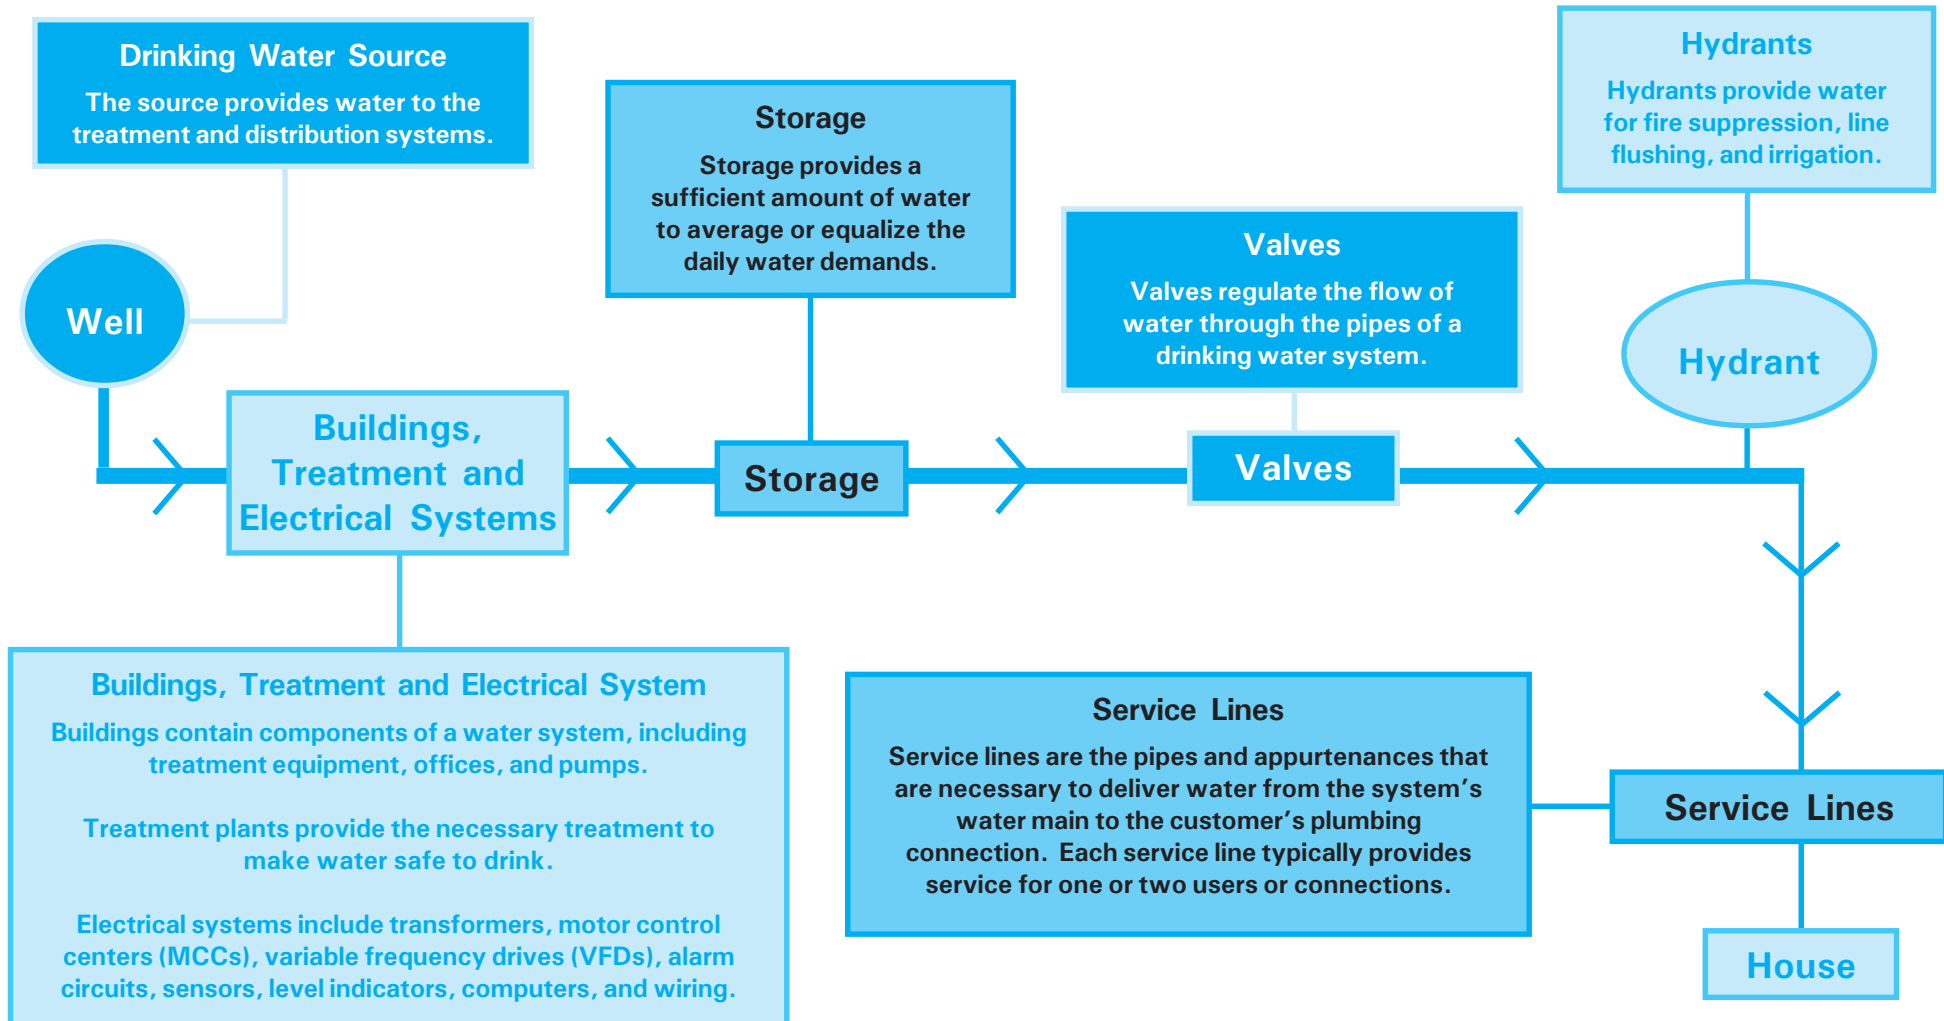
Drinking Water Source
The source provides water to the treatment and distribution systems.

Well

Storage
Storage provides a sufficient amount of water to average or equalize the daily water demands.

Valves
Valves regulate the flow of water through the pipes of a drinking water system.

Hydrants
Hydrants provide water for fire suppression, line flushing, and irrigation.

Hydrant

Buildings, Treatment and Electrical Systems

Storage

Valves

Buildings, Treatment and Electrical System
Buildings contain components of a water system, including treatment equipment, offices, and pumps.

Treatment plants provide the necessary treatment to make water safe to drink.

Electrical systems include transformers, motor control centers (MCCs), variable frequency drives (VFDs), alarm circuits, sensors, level indicators, computers, and wiring.

Service Lines
Service lines are the pipes and appurtenances that are necessary to deliver water from the system's water main to the customer's plumbing connection. Each service line typically provides service for one or two users or connections.

Service Lines

House